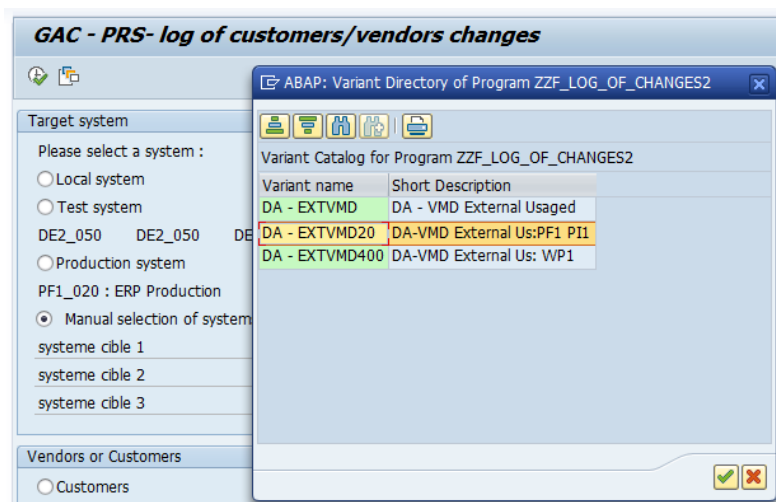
GAC - PRS- log of customers/vendors changes

Target system

Please select a system :

Local system

Test system

DE2_050 DE2_050 DE

Production system

PF1_020 : ERP Production

Manual selection of system

systeme cible 1

systeme cible 2

systeme cible 3

Vendors or Customers

Customers

ABAP: Variant Directory of Program ZZF_LOG_OF_CHANGES2

Variant Catalog for Program ZZF_LOG_OF_CHANGES2

| Variant name | Short Description |
|---|---|
| DA - EXTVMD | DA - VMD External Usaged |
| DA - EXTVMD20 | DA-VMD External Us:PF1 PI1 |
| DA - EXTVMD400 | DA-VMD External Us: WP1 |